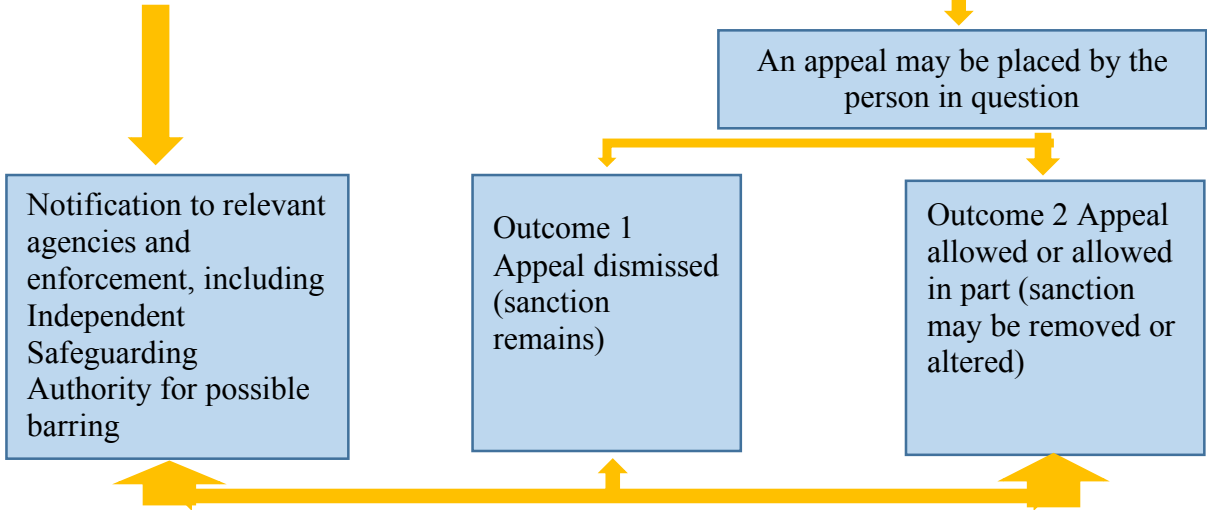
An appeal may be placed by the person in question

Notification to relevant agencies and enforcement, including Independent Safeguarding Authority for possible barring

Outcome 1 Appeal dismissed (sanction remains)

Outcome 2 Appeal allowed or allowed in part (sanction may be removed or altered)